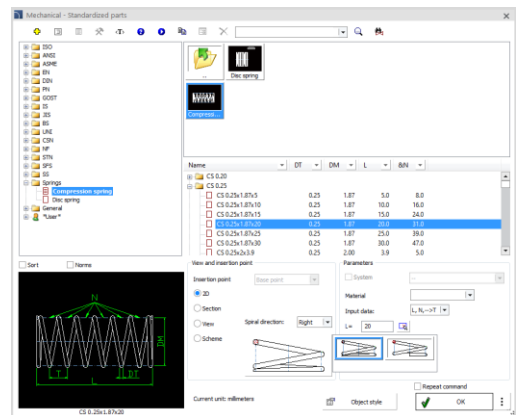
Mechanical - Standardized parts

ISO
ANSI
ASME
EN
DIN
PN
GOST
IS
JIS
BS
UNI
CSN
NF
STN
SFS
SS
Springs
Compression spring
Disc spring
General
User*

..
Disc spring
Compress...

| Name | DT | DM | L | B/N |
|---|---|---|---|---|
| CS 0.20 | | | | |
| CS 0.25 | | | | |
| CS 0.25x1.87x5 | 0.25 | 1.87 | 5.0 | 8.0 |
| CS 0.25x1.87x10 | 0.25 | 1.87 | 10.0 | 16.0 |
| CS 0.25x1.87x15 | 0.25 | 1.87 | 15.0 | 24.0 |
| CS 0.25x1.87x20 | 0.25 | 1.87 | 20.0 | 31.0 |
| CS 0.25x1.87x25 | 0.25 | 1.87 | 25.0 | 39.0 |
| CS 0.25x1.87x30 | 0.25 | 1.87 | 30.0 | 47.0 |
| CS 0.25x2x3.9 | 0.25 | 2.00 | 3.9 | 5.0 |

Sort
Norms

N
DM
T
DT
L
CS 0.25x1.87x20

View and insertion point
Insertion point
Base point
2D
Section
View
Scheme
Spiral direction:
Right

Parameters
System
Material
Input data:
L, N,-->T
L=
20

Repeat command
Current unit: millimeters
Object style
OK